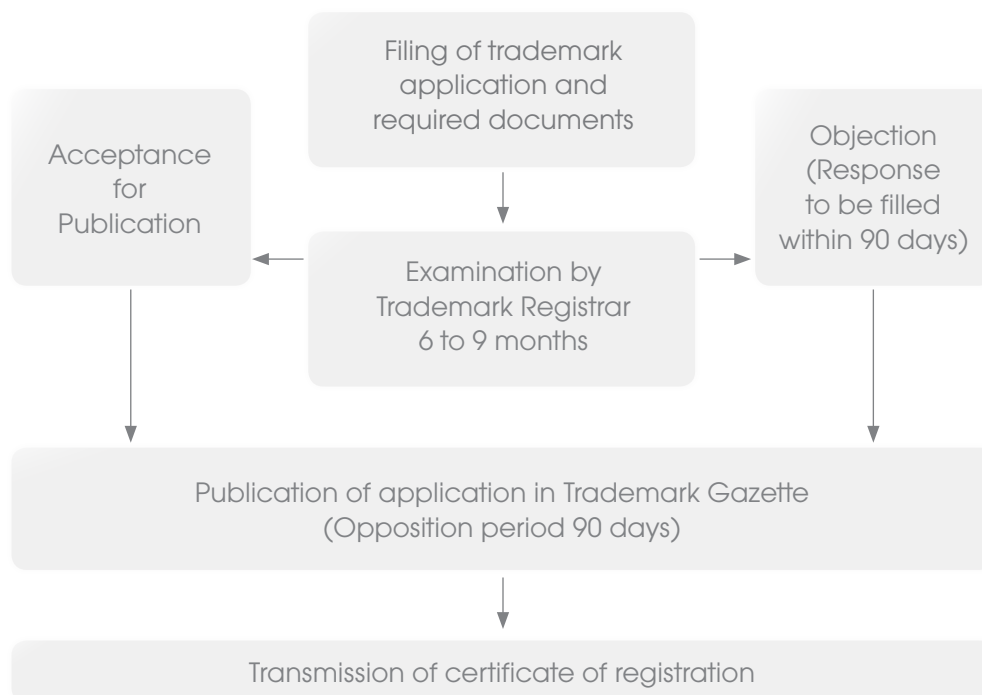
Filing of trademark application and required documents

Acceptance for Publication

Examination by Trademark Registrar 6 to 9 months

Objection (Response to be filled within 90 days)

Publication of application in Trademark Gazette (Opposition period 90 days)

Transmission of certificate of registration